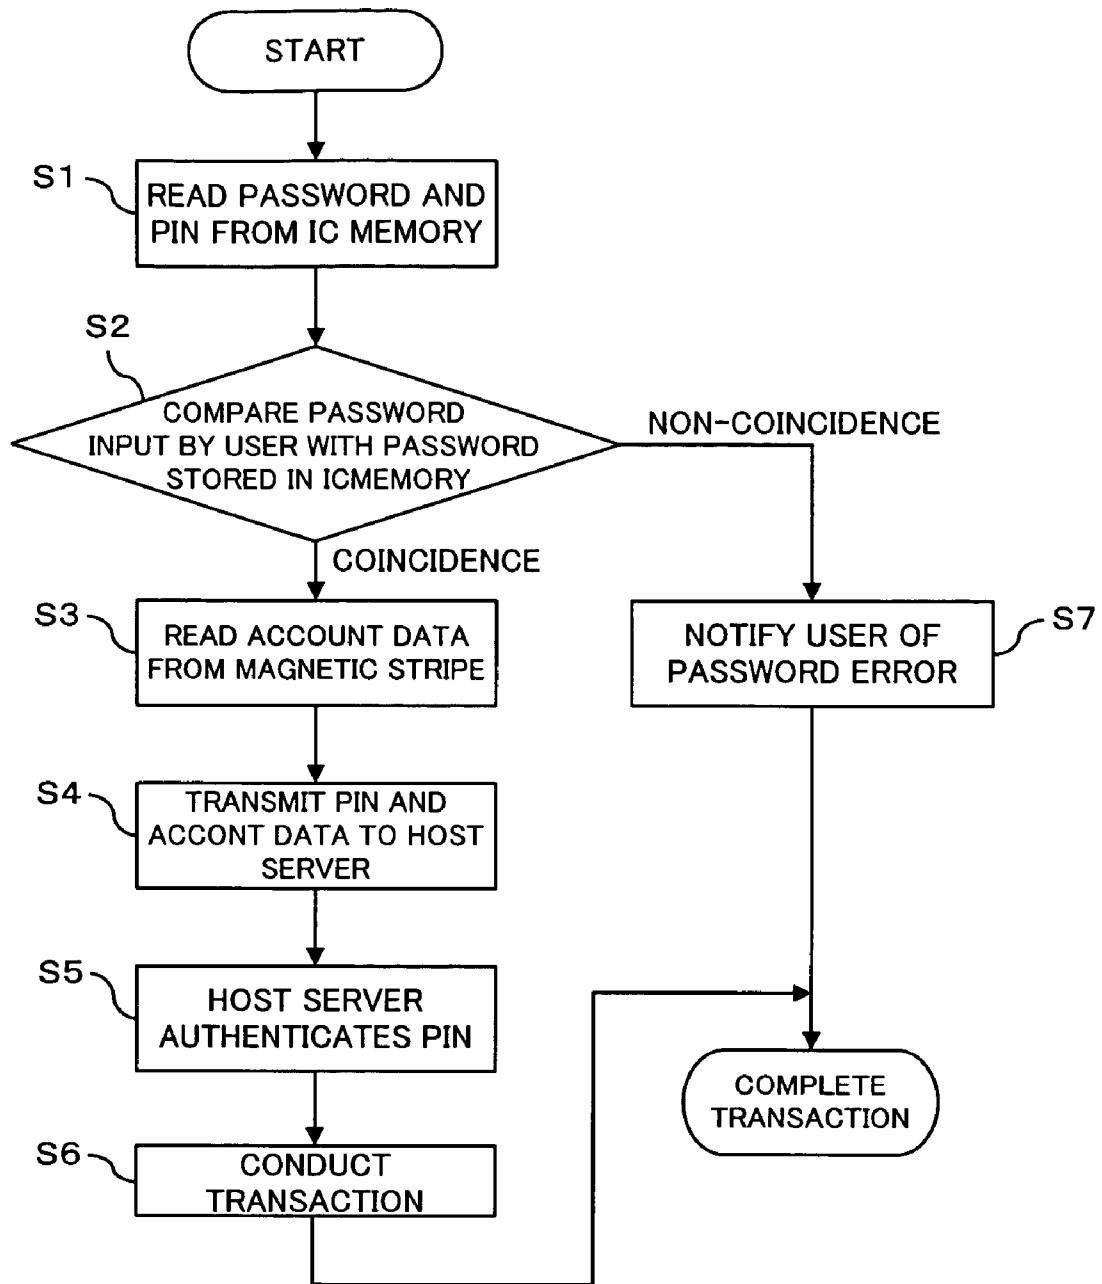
START

S1
READ PASSWORD AND PIN FROM IC MEMORY

S2
COMPARE PASSWORD INPUT BY USER WITH PASSWORD STORED IN ICMEMORY

NON-COINCIDENCE

COINCIDENCE

S3
READ ACCOUNT DATA FROM MAGNETIC STRIPE

NOTIFY USER OF PASSWORD ERROR
S7

S4
TRANSMIT PIN AND ACCONT DATA TO HOST SERVER

S5
HOST SERVER AUTHENTICATES PIN

COMPLETE TRANSACTION

S6
CONDUCT TRANSACTION